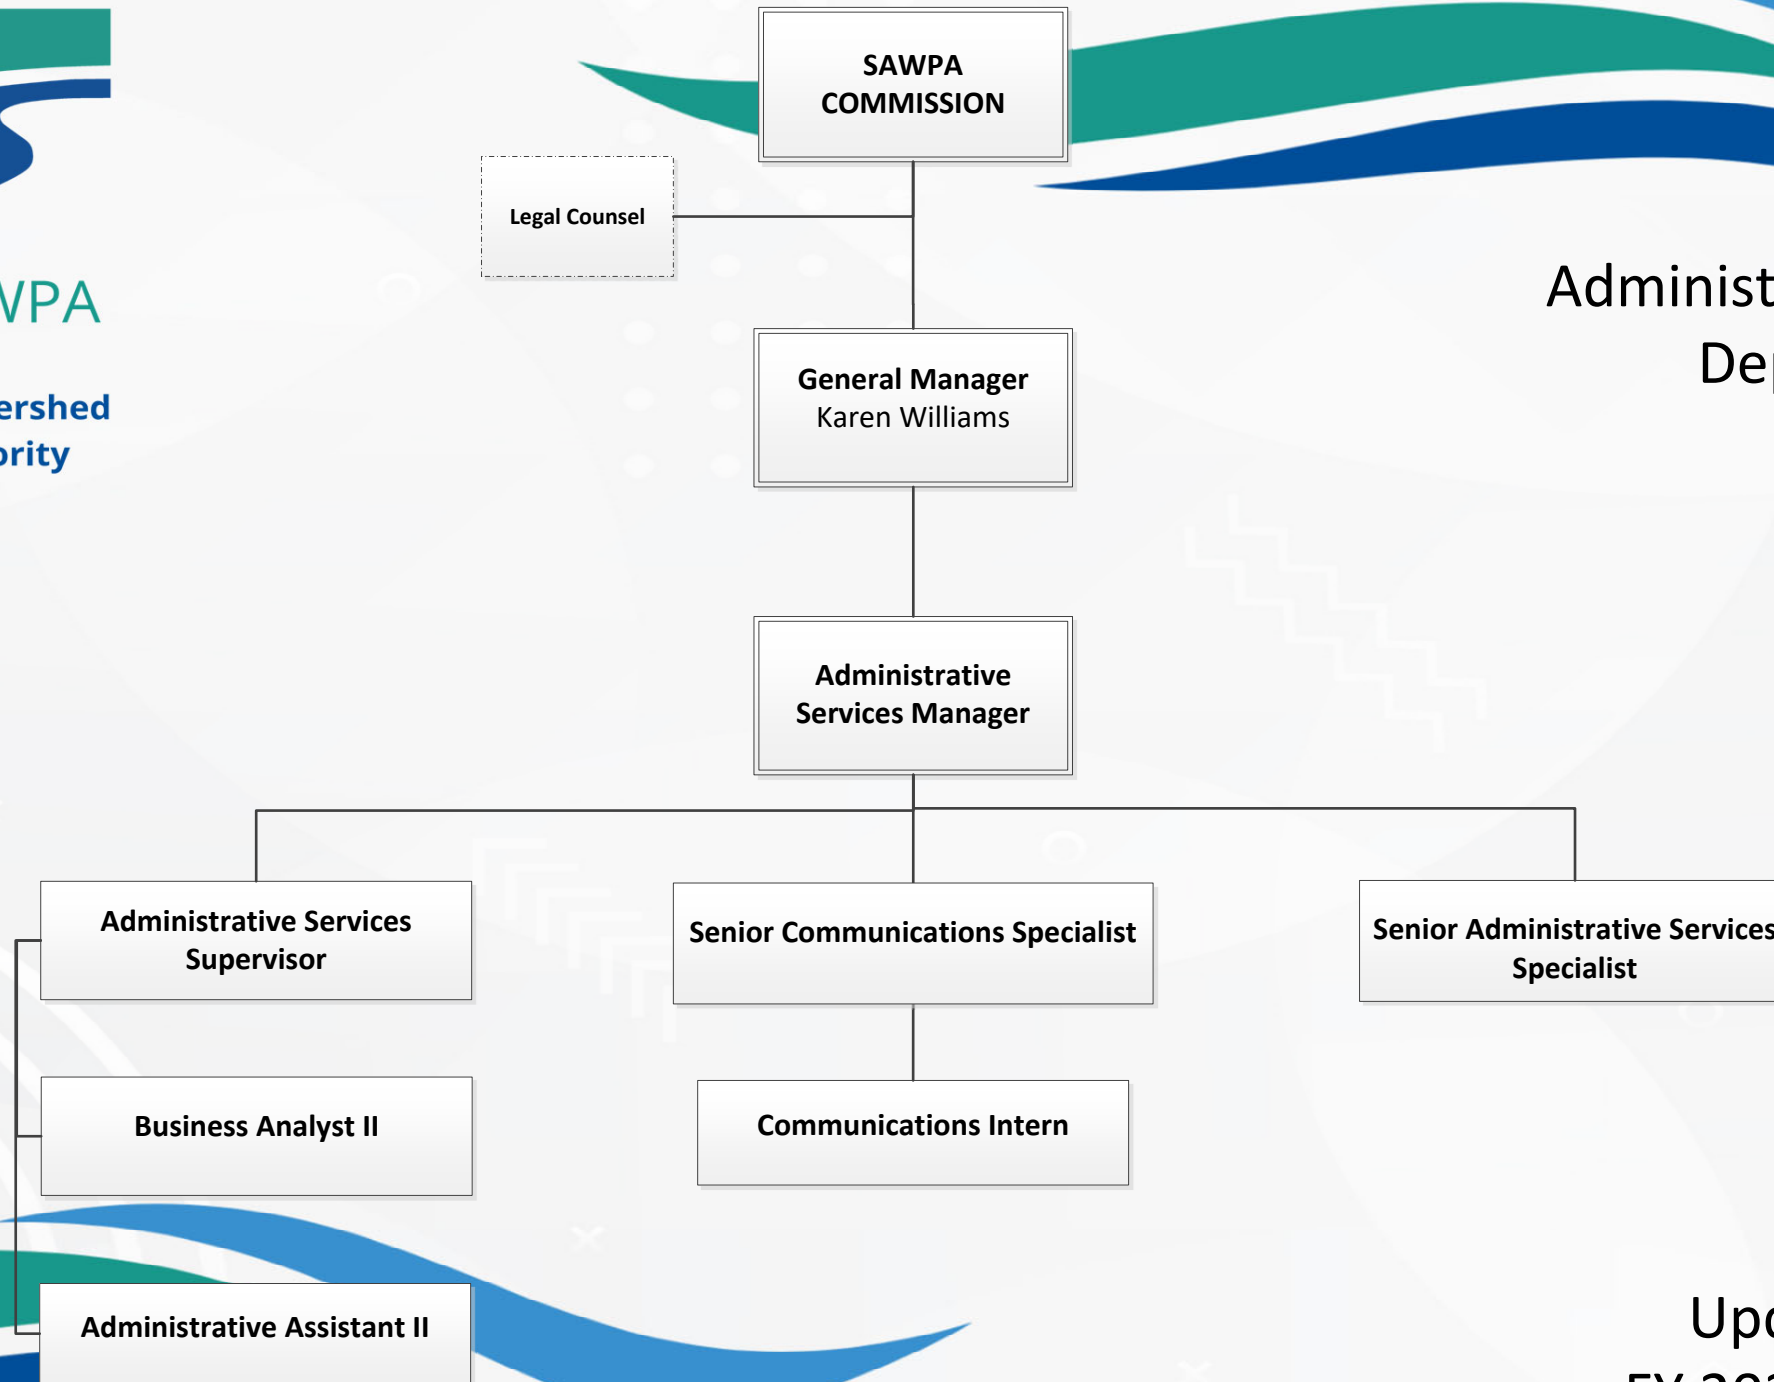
VPA

ershed
ority

SAWPA COMMISSION

Legal Counsel

General Manager
Karen Williams

Administrative Services Manager

Administrative Services Supervisor

Senior Communications Specialist

Senior Administrative Services Specialist

Business Analyst II

Communications Intern

Administrative Assistant II

Administ
De

Upd
FY 20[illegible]